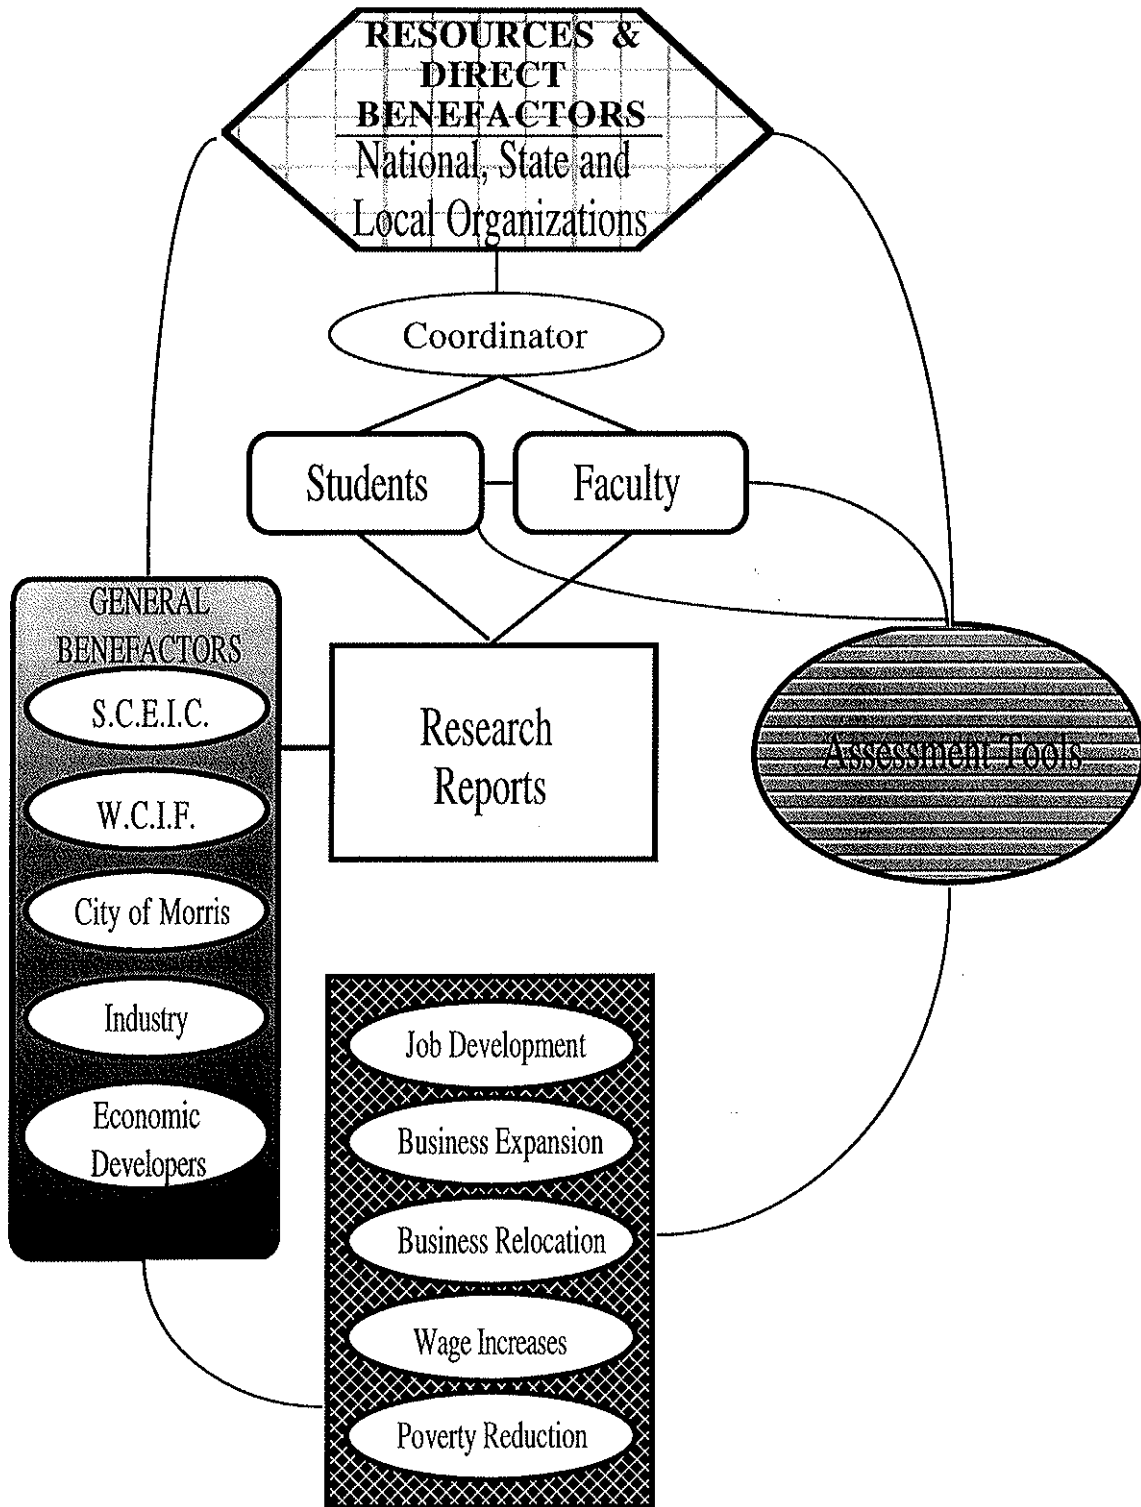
RESOURCES & DIRECT BENEFACTORS

National, State and Local Organizations

Coordinator

Students

Faculty

GENERAL BENEFACTORS

S.C.E.I.C.

W.C.I.F.

City of Morris

Industry

Economic Developers

Research Reports

Assessment Tools

Job Development

Business Expansion

Business Relocation

Wage Increases

Poverty Reduction